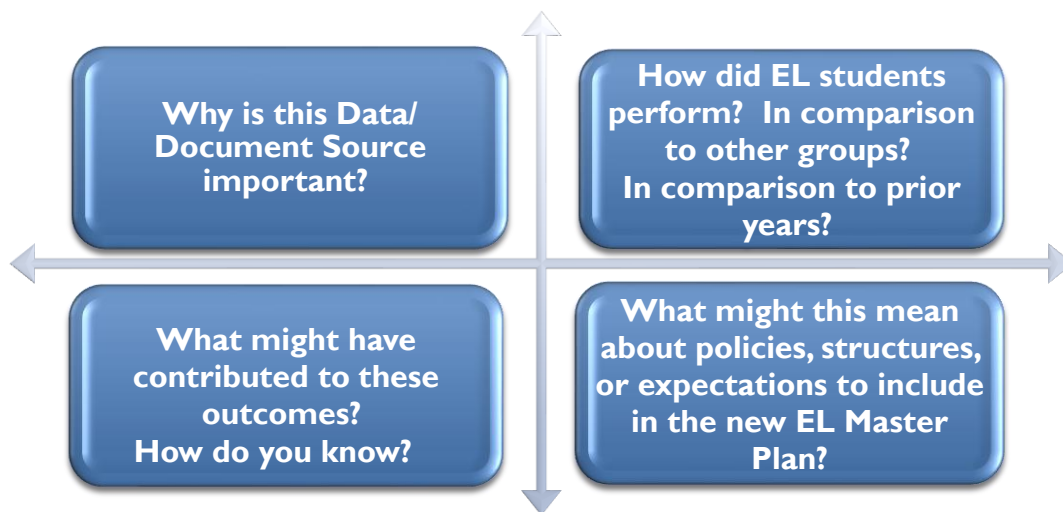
Why is this Data/ Document Source important?

How did EL students perform? In comparison to other groups? In comparison to prior years?

What might have contributed to these outcomes? How do you know?

What might this mean about policies, structures, or expectations to include in the new EL Master Plan?